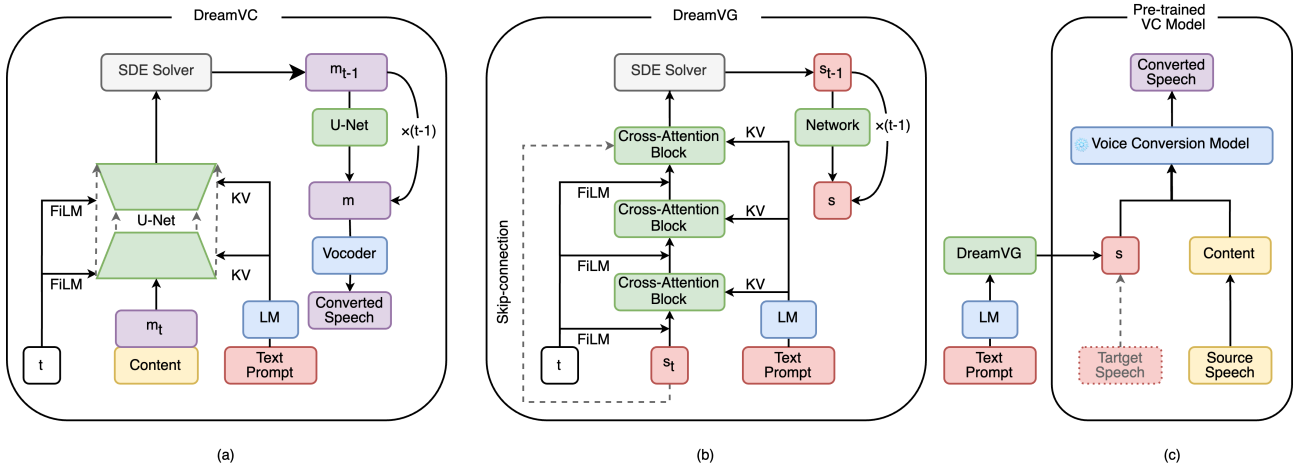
DreamVC

SDE Solver
$m_{t-1}$
U-Net
×(t-1)
m
Vocoder
Converted Speech
U-Net
FiLM
FiLM
KV
KV
t
$m_t$
Content
LM
Text Prompt

(a)

DreamVG

SDE Solver
$s_{t-1}$
Network
×(t-1)
s
Cross-Attention Block
KV
FiLM
Cross-Attention Block
KV
FiLM
Cross-Attention Block
KV
FiLM
Skip-connection
t
$s_t$
LM
Text Prompt

(b)

Pre-trained VC Model

Converted Speech
Voice Conversion Model
DreamVG
s
Content
LM
Text Prompt
Target Speech
Source Speech

(c)